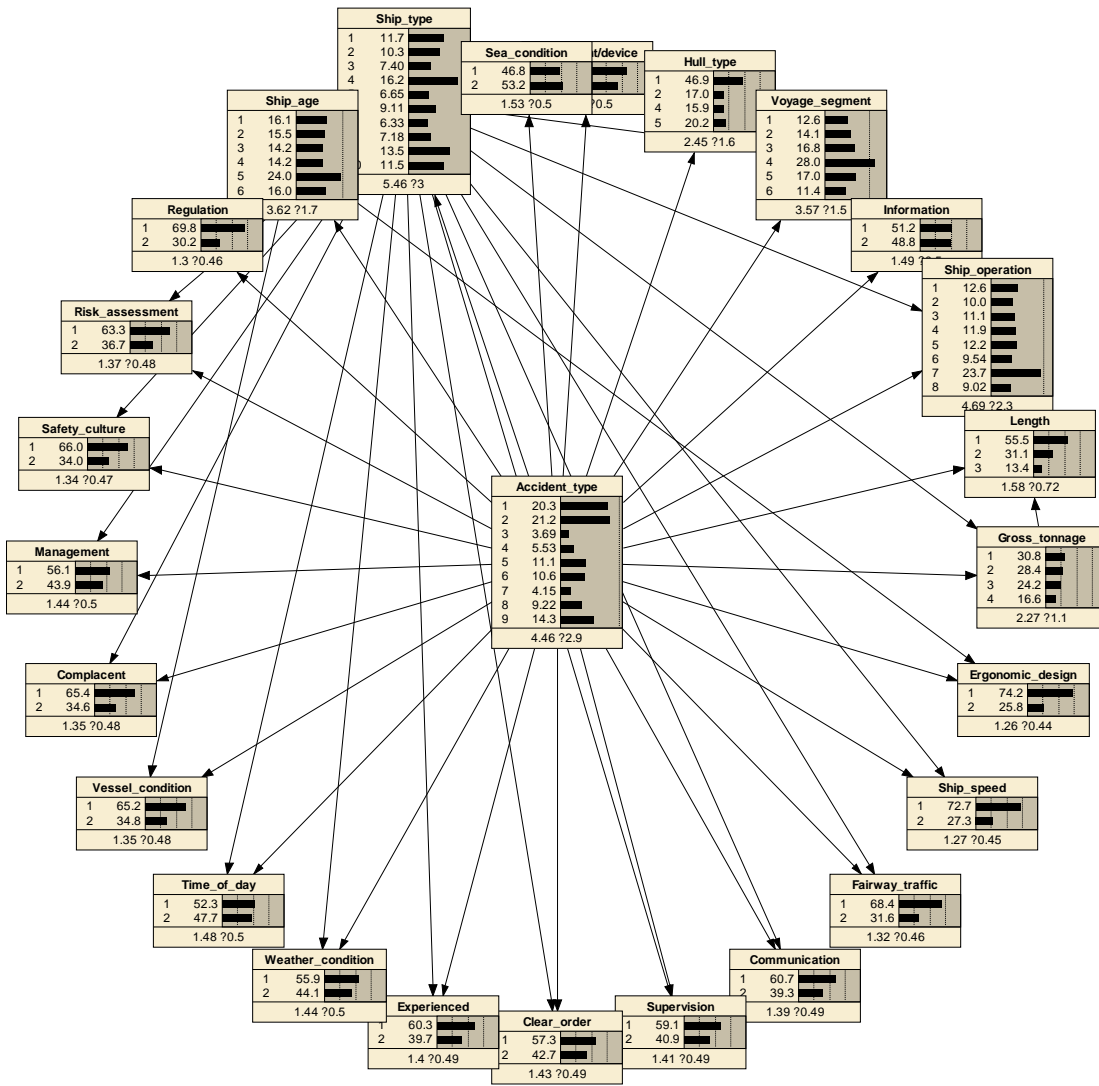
Ship_type
1 11.7
2 10.3
3 7.40
4 16.2
6.65
9.11
6.33
7.18
13.5
0 11.5
5.46 ?3

Sea_condition
1 46.8
2 53.2
1.53 ?0.5

t/device
?0.5

Hull_type
1 46.9
2 17.0
4 15.9
5 20.2
2.45 ?1.6

Ship_age
1 16.1
2 15.5
3 14.2
4 14.2
5 24.0
6 16.0
3.62 ?1.7

Voyage_segment
1 12.6
2 14.1
3 16.8
4 28.0
5 17.0
6 11.4
3.57 ?1.5

Regulation
1 69.8
2 30.2
1.3 ?0.46

Information
1 51.2
2 48.8
1.49 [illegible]

Ship_operation
1 12.6
2 10.0
3 11.1
4 11.9
5 12.2
6 9.54
7 23.7
8 9.02
4.69 ?2.3

Risk_assessment
1 63.3
2 36.7
1.37 ?0.48

Length
1 55.5
2 31.1
3 13.4
1.58 ?0.72

Safety_culture
1 66.0
2 34.0
1.34 ?0.47

Accident_type
1 20.3
2 21.2
3 3.69
4 5.53
5 11.1
6 10.6
7 4.15
8 9.22
9 14.3
4.46 ?2.9

Gross_tonnage
1 30.8
2 28.4
3 24.2
4 16.6
2.27 ?1.1

Management
1 56.1
2 43.9
1.44 ?0.5

Complacent
1 65.4
2 34.6
1.35 ?0.48

Ergonomic_design
1 74.2
2 25.8
1.26 ?0.44

Vessel_condition
1 65.2
2 34.8
1.35 ?0.48

Ship_speed
1 72.7
2 27.3
1.27 ?0.45

Time_of_day
1 52.3
2 47.7
1.48 ?0.5

Fairway_traffic
1 68.4
2 31.6
1.32 ?0.46

Weather_condition
1 55.9
2 44.1
1.44 ?0.5

Communication
1 60.7
2 39.3
1.39 ?0.49

Experienced
1 60.3
2 39.7
1.4 ?0.49

Clear_order
1 57.3
2 42.7
1.43 ?0.49

Supervision
1 59.1
2 40.9
1.41 ?0.49